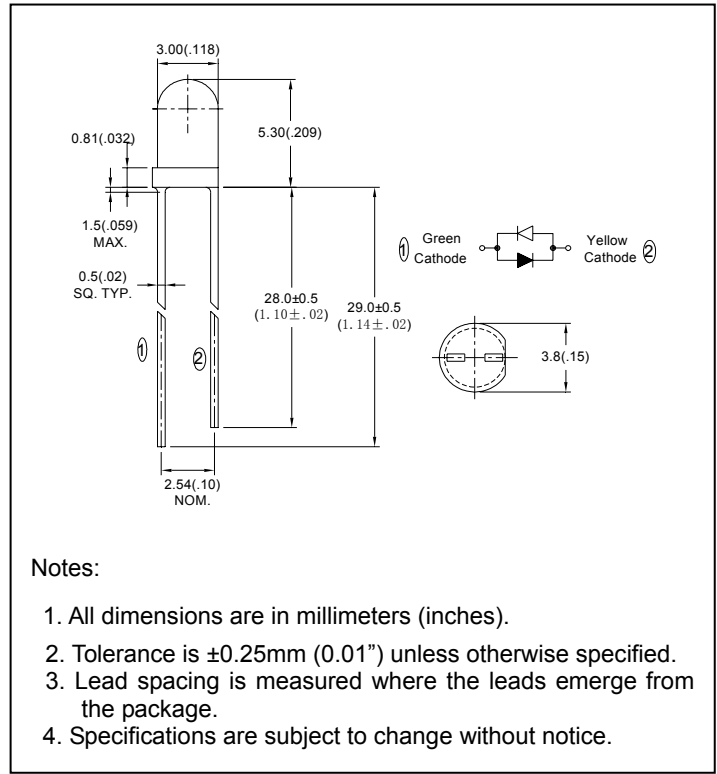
3.00(.118)

0.81(.032)

5.30(.209)

1.5(.059)
MAX.

0.5(.02)
SQ. TYP.

28.0±0.5
(1.10±.02)

29.0±0.5
(1.14±.02)

① Green Cathode

Yellow Cathode ②

①

②

3.8(.15)

2.54(.10)
NOM.

Notes:

1. All dimensions are in millimeters (inches).

2. Tolerance is ±0.25mm (0.01") unless otherwise specified.

3. Lead spacing is measured where the leads emerge from the package.

4. Specifications are subject to change without notice.